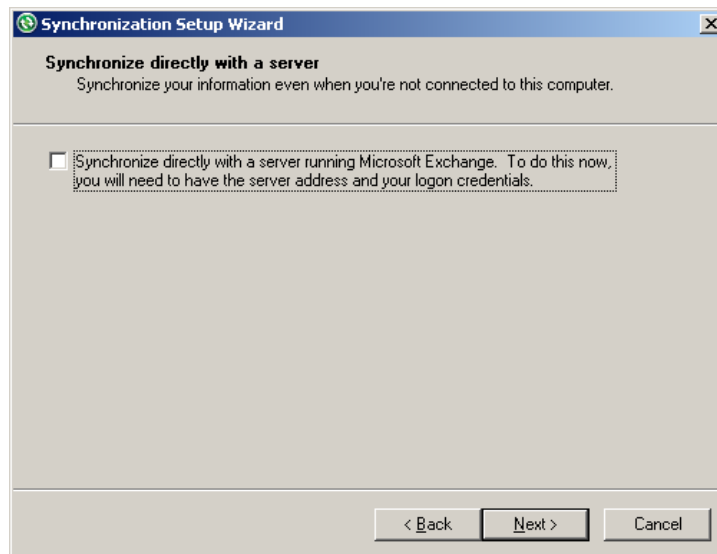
Synchronization Setup Wizard

Synchronize directly with a server
Synchronize your information even when you're not connected to this computer.

Synchronize directly with a server running Microsoft Exchange. To do this now, you will need to have the server address and your logon credentials.

< Back
Next >
Cancel